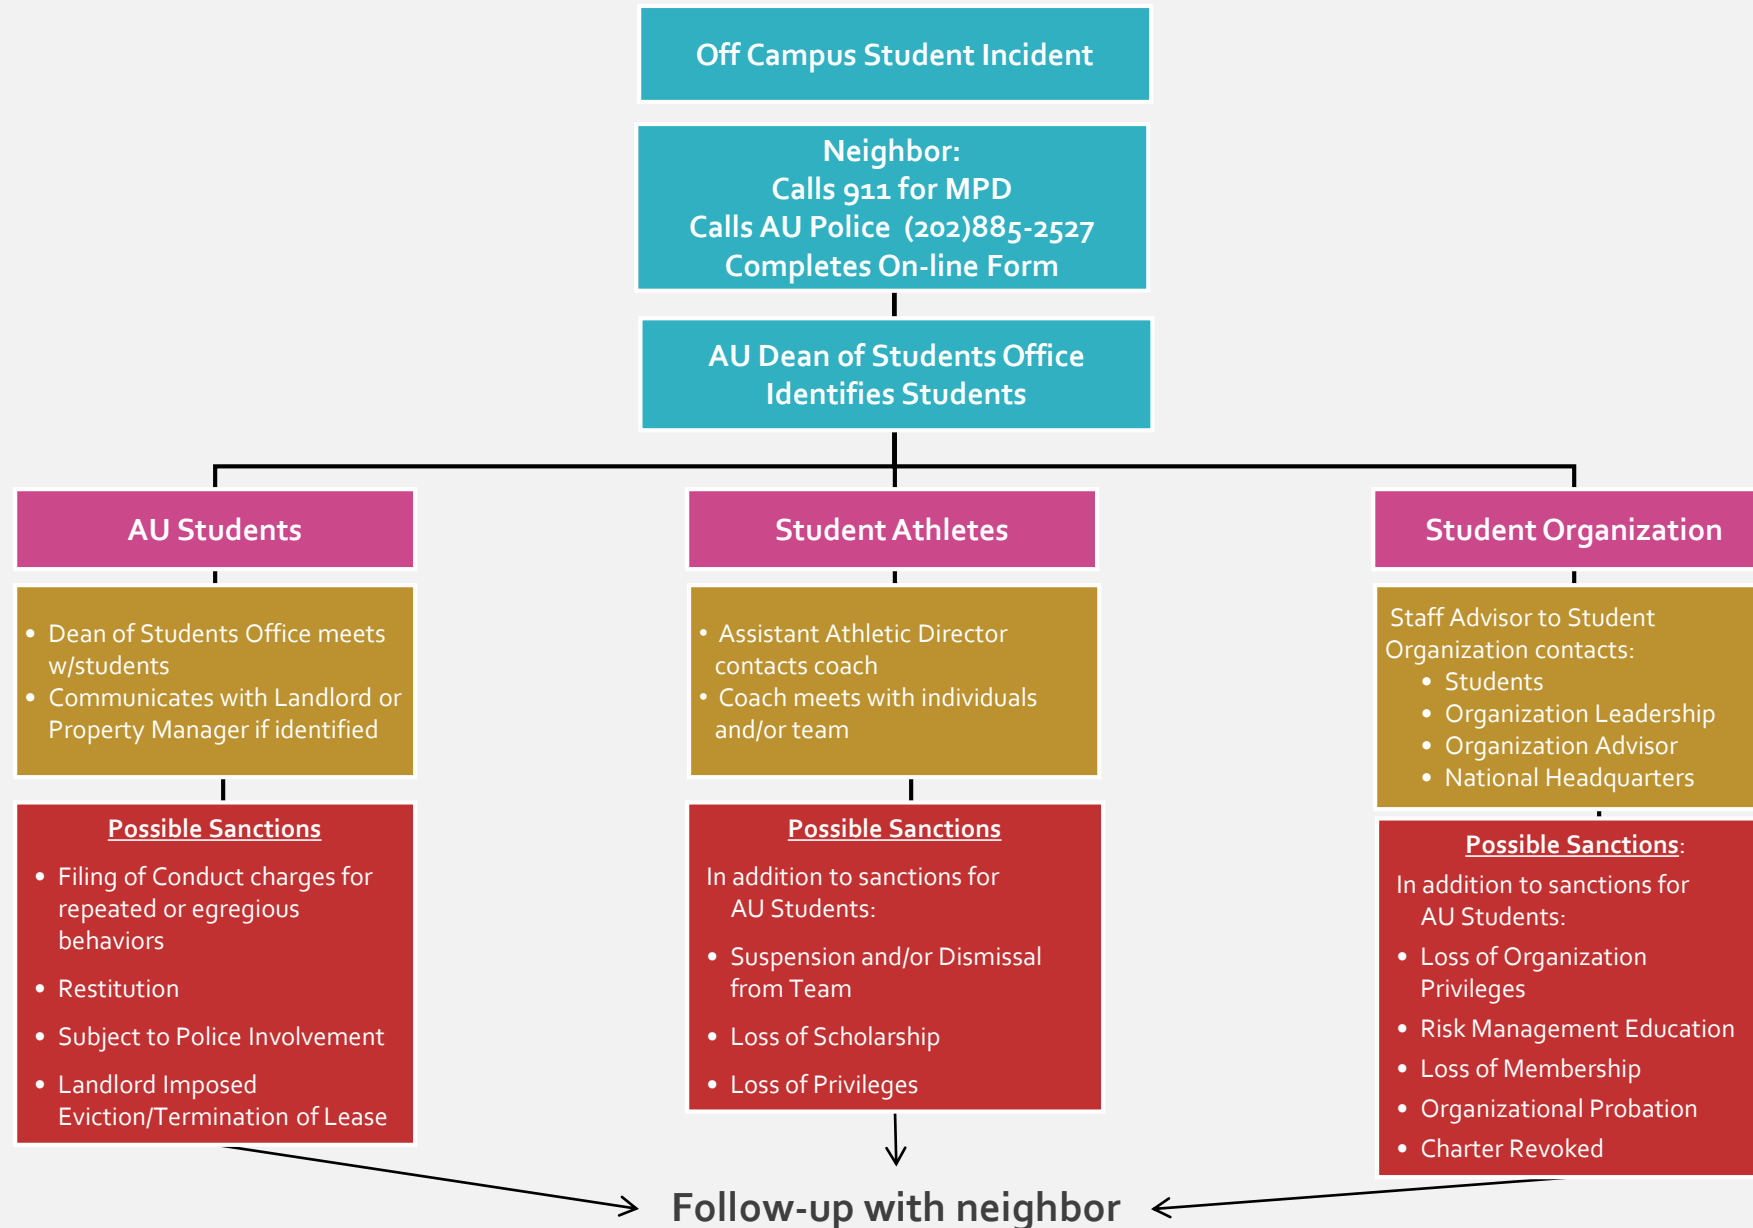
Off Campus Student Incident

Neighbor:
Calls 911 for MPD
Calls AU Police (202)885-2527
Completes On-line Form

AU Dean of Students Office
Identifies Students

AU Students

- Dean of Students Office meets w/students
- Communicates with Landlord or Property Manager if identified

Possible Sanctions

- Filing of Conduct charges for repeated or egregious behaviors
- Restitution
- Subject to Police Involvement
- Landlord Imposed Eviction/Termination of Lease

Student Athletes

- Assistant Athletic Director contacts coach
- Coach meets with individuals and/or team

Possible Sanctions

In addition to sanctions for AU Students:

- Suspension and/or Dismissal from Team
- Loss of Scholarship
- Loss of Privileges

Student Organization

Staff Advisor to Student Organization contacts:
- Students
- Organization Leadership
- Organization Advisor
- National Headquarters

Possible Sanctions:

In addition to sanctions for AU Students:

- Loss of Organization Privileges
- Risk Management Education
- Loss of Membership
- Organizational Probation
- Charter Revoked

Follow-up with neighbor